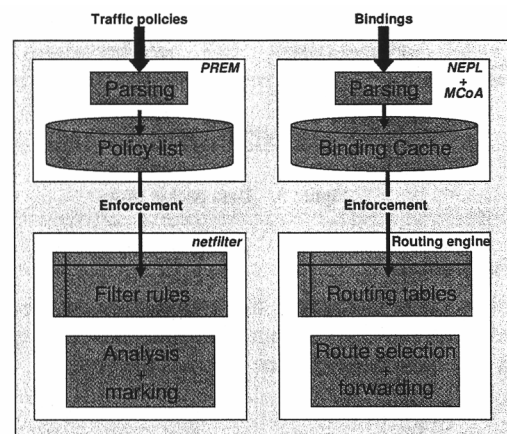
Traffic policies

Bindings

PREM

Parsing

Policy list

NEPL + MCoA

Parsing

Binding Cache

Enforcement

Enforcement

netfilter

Filter rules

Analysis + marking

Routing engine

Routing tables

Route selection + forwarding